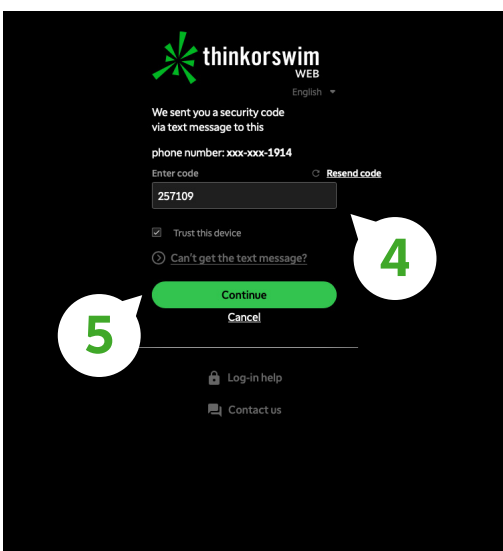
thinkorswim
WEB

English

We sent you a security code via text message to this

phone number: xxx-xxx-1914

Enter code

Resend code

257109

4

Trust this device

Can't get the text message?

5

Continue

Cancel

Log-in help

Contact us